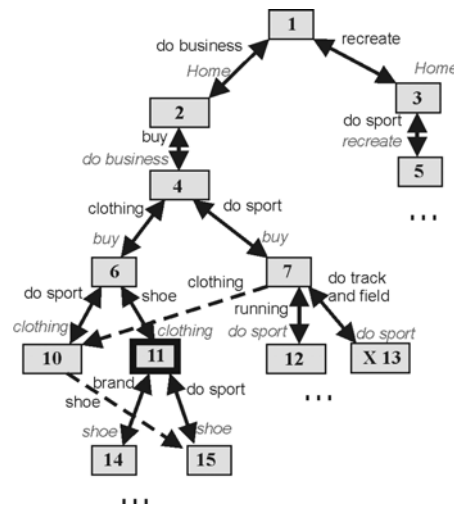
1

do business

Home

recreate

Home

2

3

buy

do business

do sport

recreate

5

4

...

clothing

do sport

buy

buy

6

7

clothing

do track and field

do sport

shoe

clothing

running

clothing

do sport

do sport

10

11

12

X 13

brand

do sport

shoe

...

shoe

shoe

14

15

...